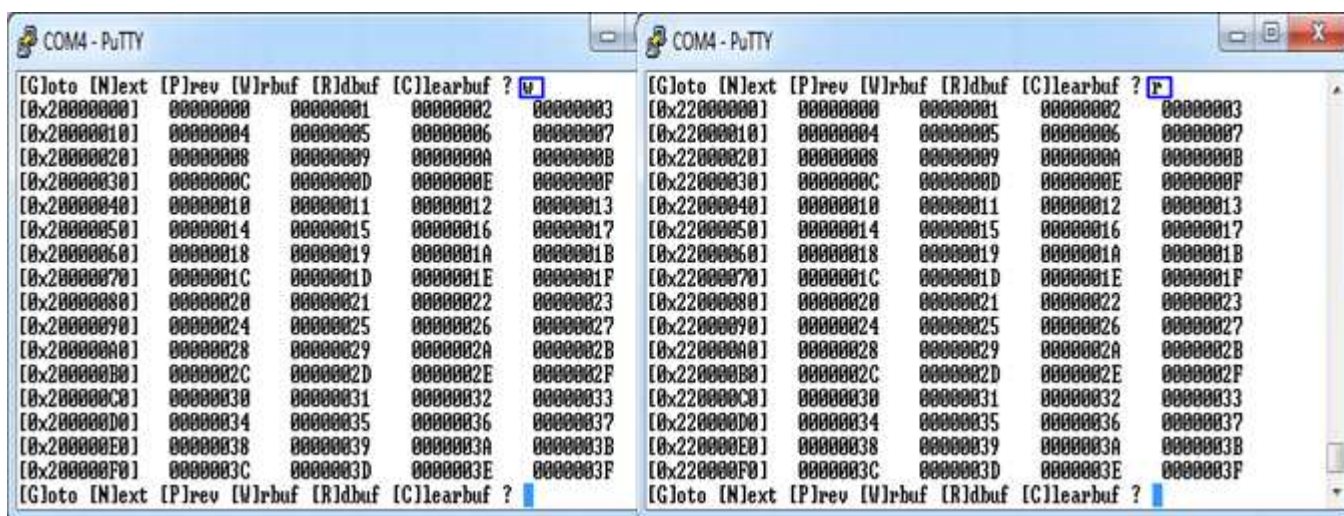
COM4 - PuTTY

[G]oto [N]ext [P]rev [W]rbuf [R]dbuf [C]learbuf ? w
[0x20000000] 00000000 00000001 00000002 00000003
[0x20000010] 00000004 00000005 00000006 00000007
[0x20000020] 00000008 00000009 0000000A 0000000B
[0x20000030] 0000000C 0000000D 0000000E 0000000F
[0x20000040] 00000010 00000011 00000012 00000013
[0x20000050] 00000014 00000015 00000016 00000017
[0x20000060] 00000018 00000019 0000001A 0000001B
[0x20000070] 0000001C 0000001D 0000001E 0000001F
[0x20000080] 00000020 00000021 00000022 00000023
[0x20000090] 00000024 00000025 00000026 00000027
[0x200000A0] 00000028 00000029 0000002A 0000002B
[0x200000B0] 0000002C 0000002D 0000002E 0000002F
[0x200000C0] 00000030 00000031 00000032 00000033
[0x200000D0] 00000034 00000035 00000036 00000037
[0x200000E0] 00000038 00000039 0000003A 0000003B
[0x200000F0] 0000003C 0000003D 0000003E 0000003F
[G]oto [N]ext [P]rev [W]rbuf [R]dbuf [C]learbuf ?

COM4 - PuTTY

[G]oto [N]ext [P]rev [W]rbuf [R]dbuf [C]learbuf ? r
[0x22000000] 00000000 00000001 00000002 00000003
[0x22000010] 00000004 00000005 00000006 00000007
[0x22000020] 00000008 00000009 0000000A 0000000B
[0x22000030] 0000000C 0000000D 0000000E 0000000F
[0x22000040] 00000010 00000011 00000012 00000013
[0x22000050] 00000014 00000015 00000016 00000017
[0x22000060] 00000018 00000019 0000001A 0000001B
[0x22000070] 0000001C 0000001D 0000001E 0000001F
[0x22000080] 00000020 00000021 00000022 00000023
[0x22000090] 00000024 00000025 00000026 00000027
[0x220000A0] 00000028 00000029 0000002A 0000002B
[0x220000B0] 0000002C 0000002D 0000002E 0000002F
[0x220000C0] 00000030 00000031 00000032 00000033
[0x220000D0] 00000034 00000035 00000036 00000037
[0x220000E0] 00000038 00000039 0000003A 0000003B
[0x220000F0] 0000003C 0000003D 0000003E 0000003F
[G]oto [N]ext [P]rev [W]rbuf [R]dbuf [C]learbuf ?